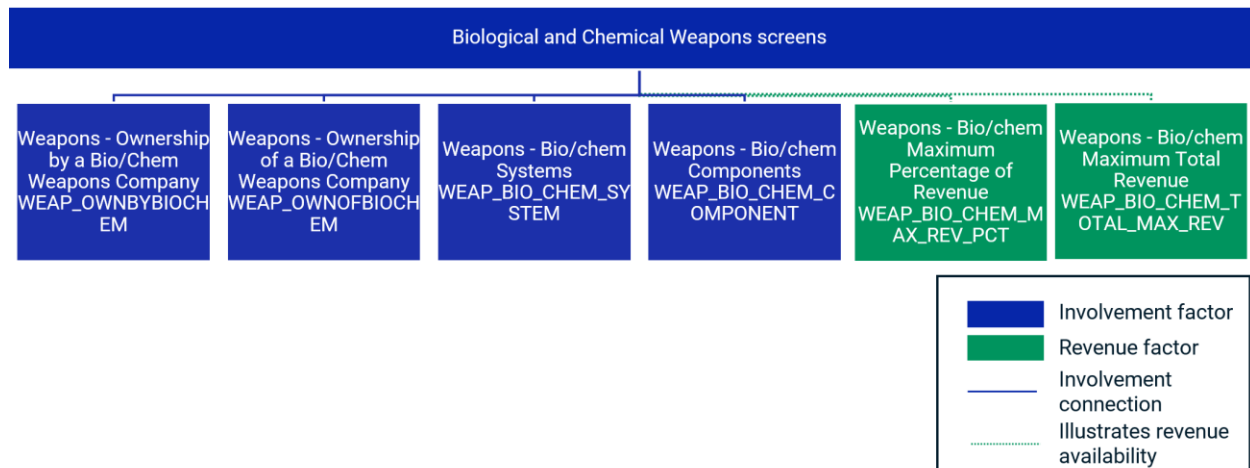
Biological and Chemical Weapons screens

Weapons - Ownership by a Bio/Chem Weapons Company WEAP_OWNBYBIOCHEM

Weapons - Ownership of a Bio/Chem Weapons Company WEAP_OWNOFBIOCHEM

Weapons - Bio/chem Systems WEAP_BIO_CHEM_SYSTEM

Weapons - Bio/chem Components WEAP_BIO_CHEM_COMPONENT

Weapons - Bio/chem Maximum Percentage of Revenue WEAP_BIO_CHEM_MAX_REV_PCT

Weapons - Bio/chem Maximum Total Revenue WEAP_BIO_CHEM_TOTAL_MAX_REV

Involvement factor
Revenue factor
Involvement connection
Illustrates revenue availability